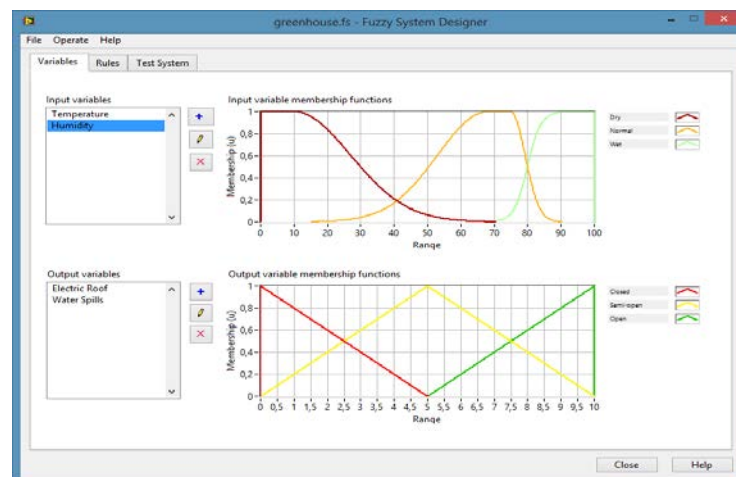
greenhouse.fs - Fuzzy System Designer

File Operate Help

Variables Rules Test System

Input variables
Temperature
Humidity

Input variable membership functions

Membership (u)
1
0,8
0,6
0,4
0,2
0
0 10 20 30 40 50 60 70 80 90 100
Range

Dry
Normal
Wet

Output variables
Electric Roof
Water Spills

Output variable membership functions

Membership (u)
1
0,8
0,6
0,4
0,2
0
0 0,5 1 1,5 2 2,5 3 3,5 4 4,5 5 5,5 6 6,5 7 7,5 8 8,5 9 9,5 10
Range

Closed
Semi-open
Open

Close Help